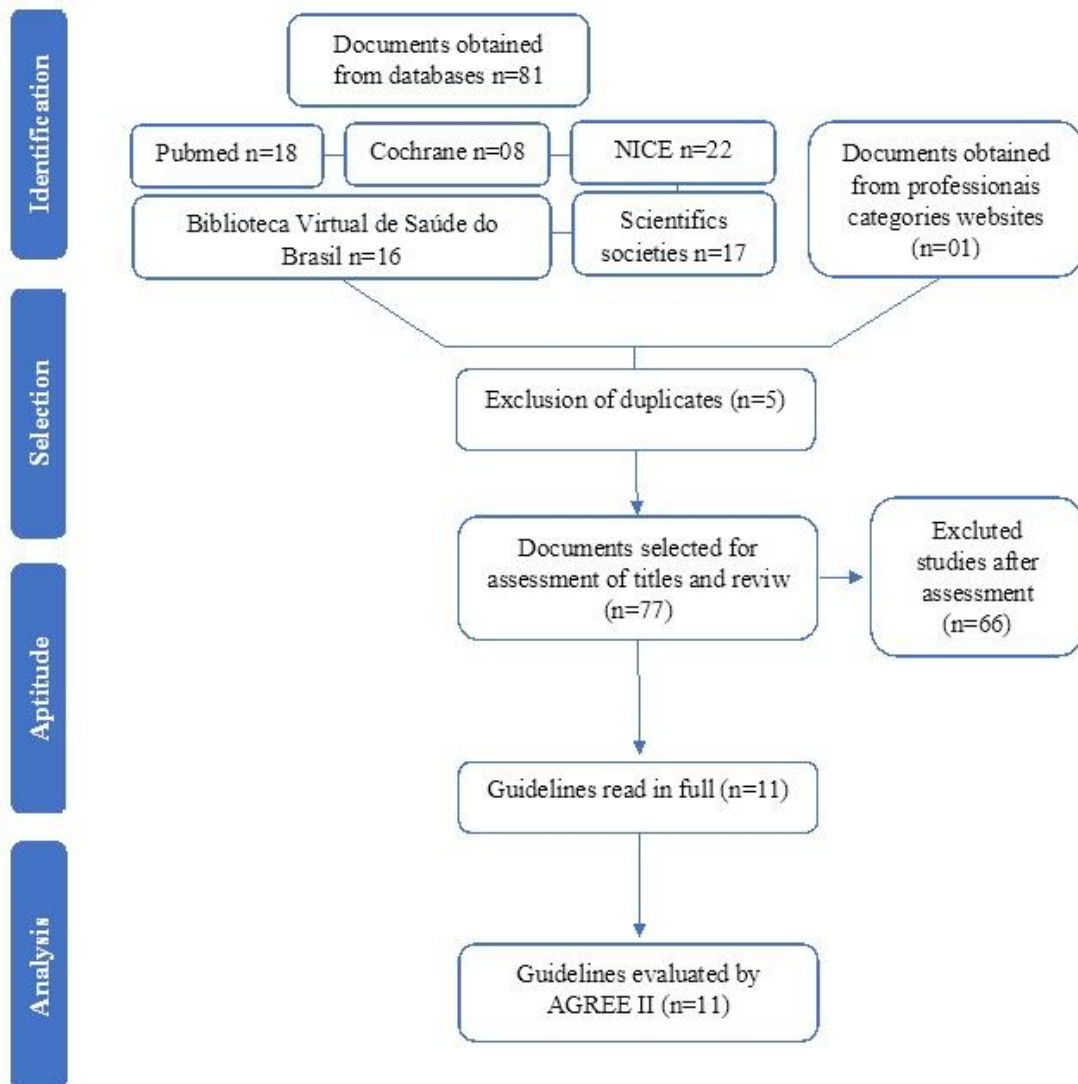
Identification

Documents obtained from databases n=81

Pubmed n=18

Cochrane n=08

NICE n=22

Documents obtained from professionais categories websites (n=01)

Biblioteca Virtual de Saúde do Brasil n=16

Scientifics societies n=17

Selection

Exclusion of duplicates (n=5)

Documents selected for assessment of titles and reviw (n=77)

Excluted studies after assessment (n=66)

Aptitude

Guidelines read in full (n=11)

Analysis

Guidelines evaluated by AGREE II (n=11)